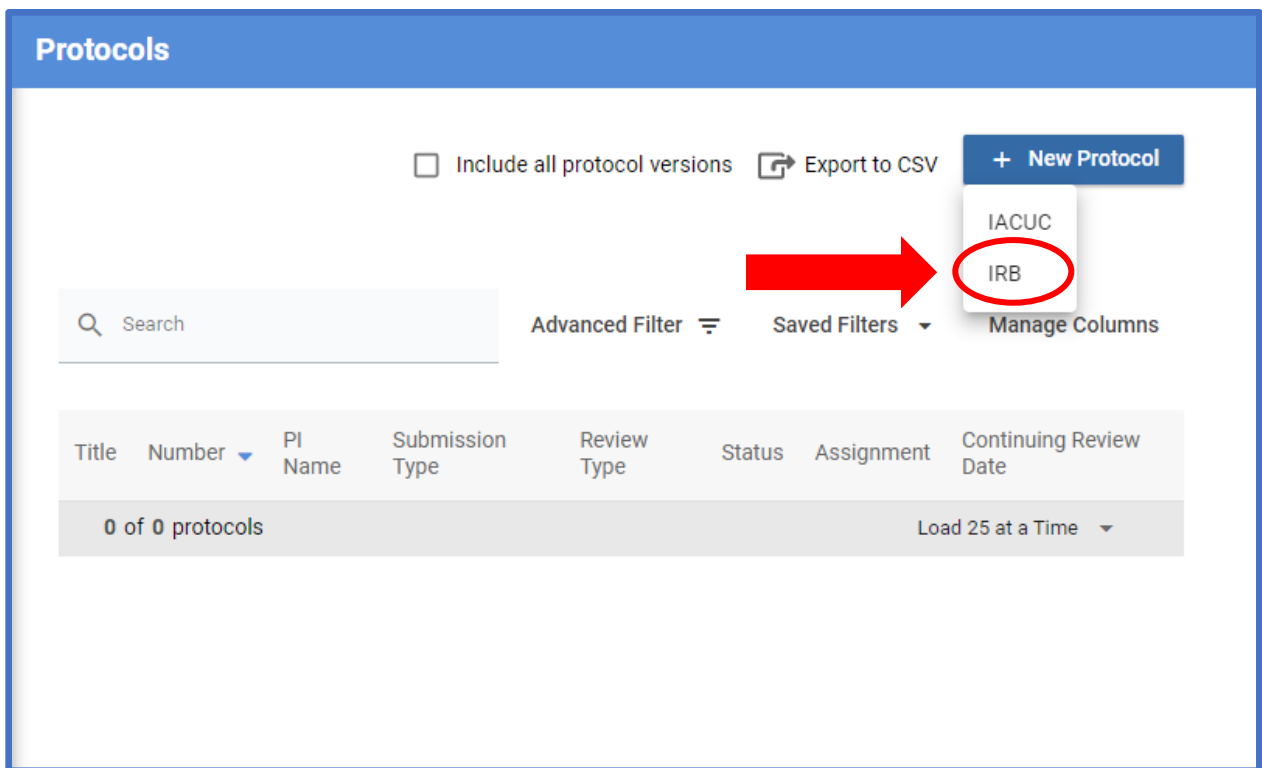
Protocols

Include all protocol versions

Export to CSV

+ New Protocol

IACUC

IRB

Search

Advanced Filter

Saved Filters

Manage Columns

| Title | Number | PI Name | Submission Type | Review Type | Status | Assignment | Continuing Review Date |
|---|---|---|---|---|---|---|---|

0 of 0 protocols

Load 25 at a Time